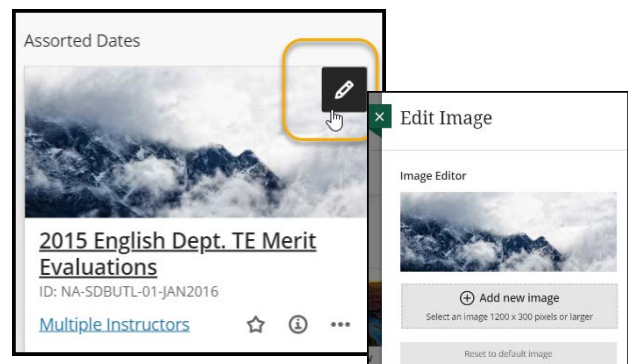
Assorted Dates

2015 English Dept. TE Merit Evaluations

ID: NA-SDBUTL-01-JAN2016

Multiple Instructors

Edit Image

Image Editor

Add new image

Select an image 1200 x 300 pixels or larger

Reset to default image